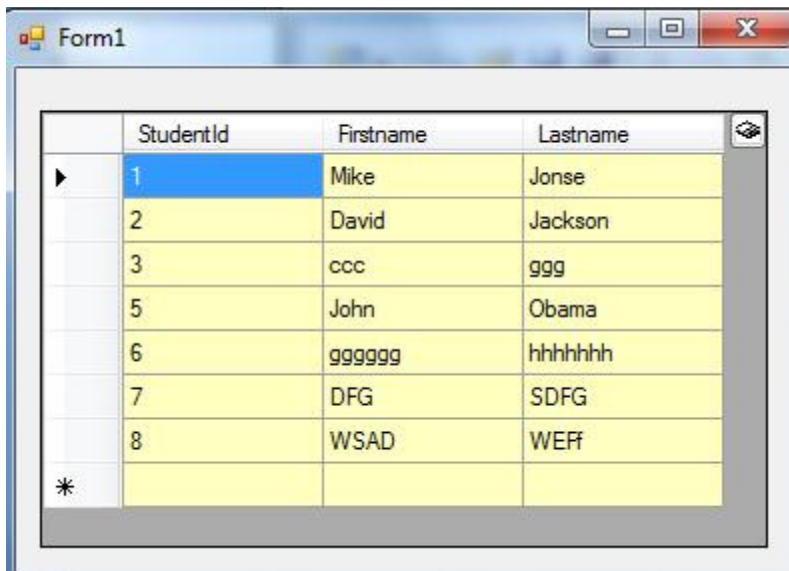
Form1

| | StudentId | Firstname | Lastname |
|---|---|---|---|
| ▶ | 1 | Mike | Jonse |
| | 2 | David | Jackson |
| | 3 | ccc | ggg |
| | 5 | John | Obama |
| | 6 | gggggg | hhhhhhh |
| | 7 | DFG | SDFG |
| | 8 | WSAD | WEFf |
| * | | | |